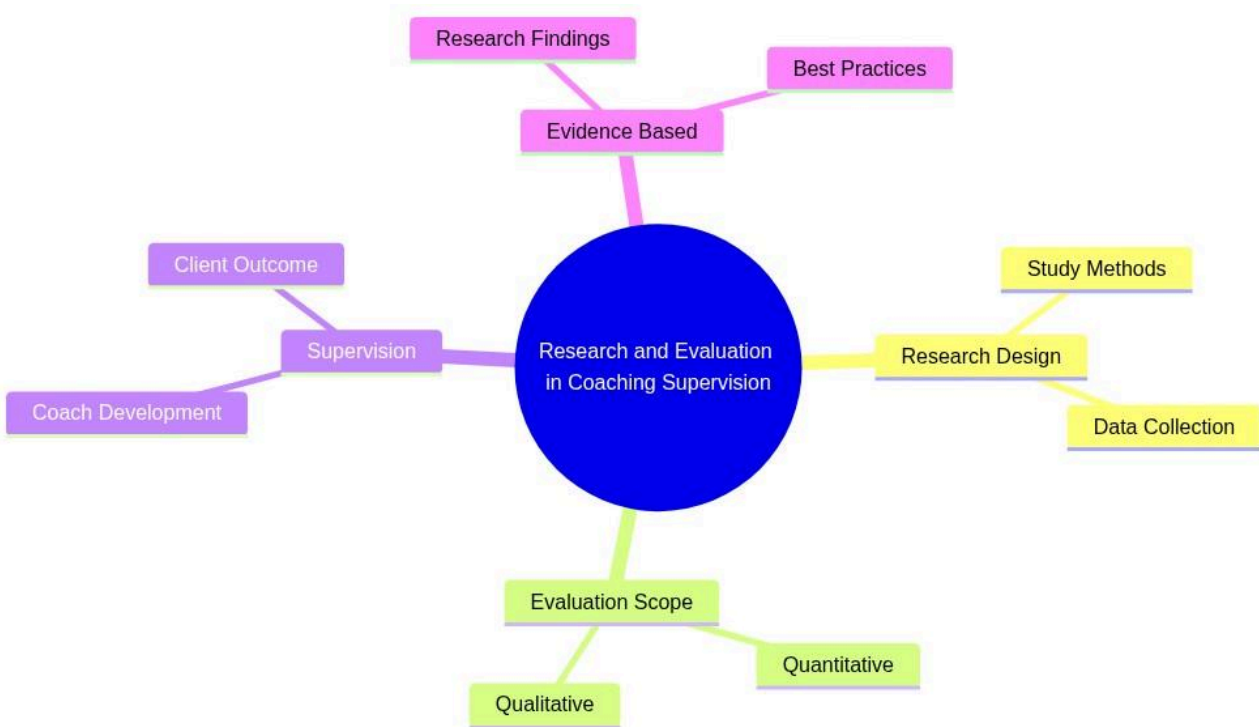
Research and Evaluation in Coaching Supervision

Evidence Based

Research Findings

Best Practices

Research Design

Study Methods

Data Collection

Evaluation Scope

Quantitative

Qualitative

Supervision

Client Outcome

Coach Development